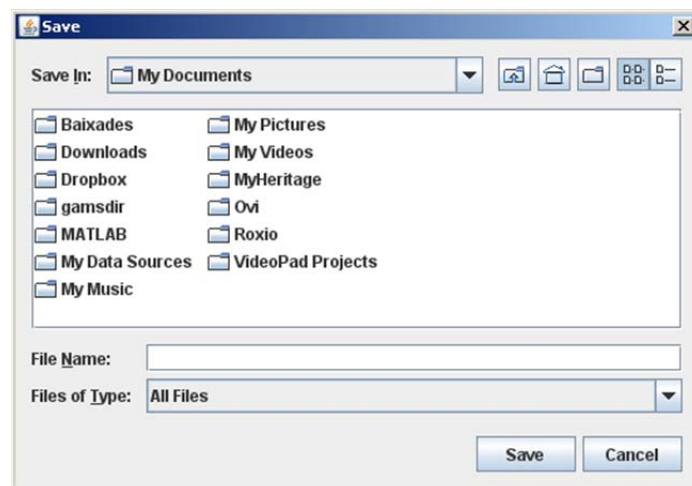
Save

Save In: My Documents

Baixades
Downloads
Dropbox
gamsdir
MATLAB
My Data Sources
My Music

My Pictures
My Videos
MyHeritage
Ovi
Roxio
VideoPad Projects

File Name:
Files of Type: All Files

Save
Cancel